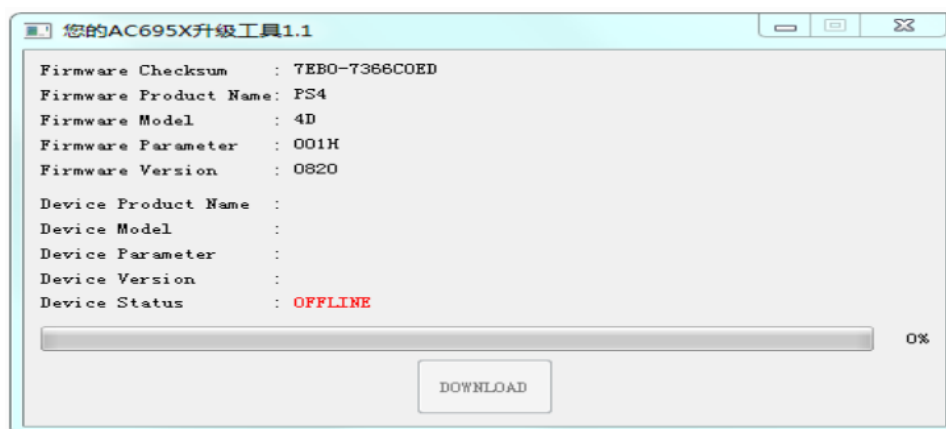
您的AC695X升级工具1.1

Firmware Checksum : 7EB0-7366C0ED
Firmware Product Name: PS4
Firmware Model : 4D
Firmware Parameter : 001H
Firmware Version : 0820

Device Product Name :
Device Model :
Device Parameter :
Device Version :
Device Status : OFFLINE

0%

DOWNLOAD